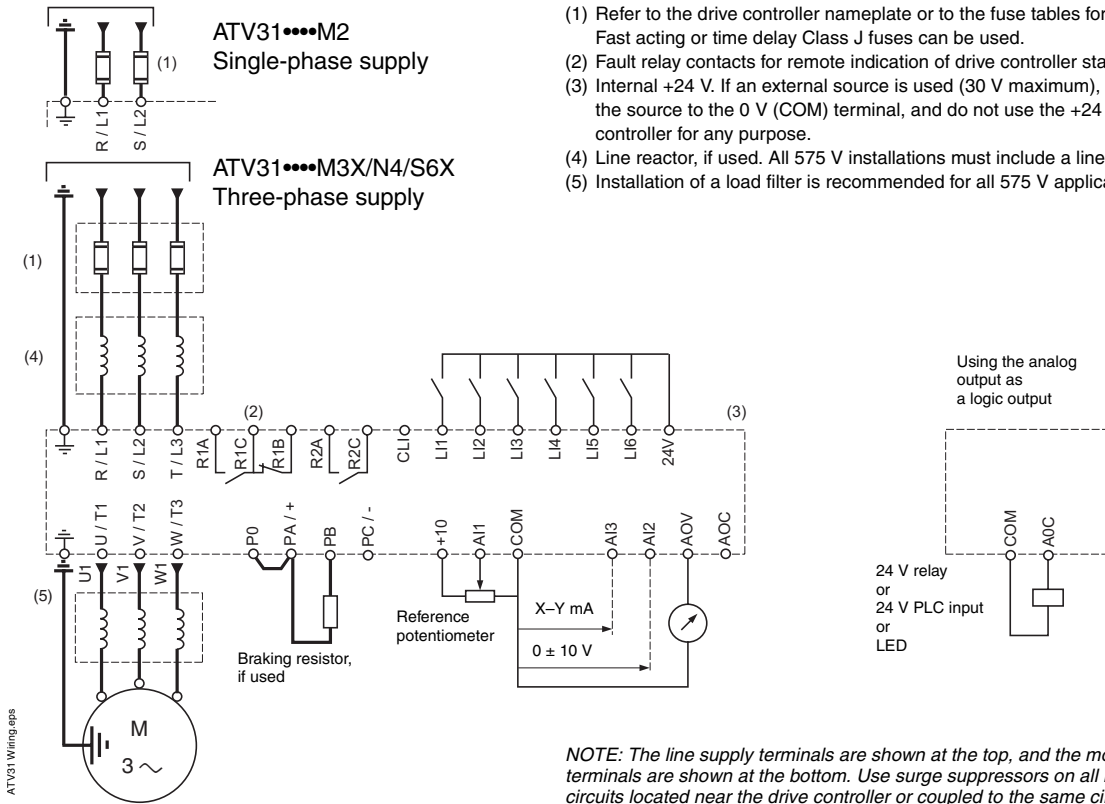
ATV31••••M2
Single-phase supply

(1)

R / L1
S / L2

ATV31••••M3X/N4/S6X
Three-phase supply

(1) Refer to the drive controller nameplate or to the fuse tables for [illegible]
Fast acting or time delay Class J fuses can be used.
(2) Fault relay contacts for remote indication of drive controller sta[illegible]
(3) Internal +24 V. If an external source is used (30 V maximum), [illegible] the source to the 0 V (COM) terminal, and do not use the +24 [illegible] controller for any purpose.
(4) Line reactor, if used. All 575 V installations must include a line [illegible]
(5) Installation of a load filter is recommended for all 575 V applica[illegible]

(1)

(4)

(2)

(3)

R / L1
S / L2
T / L3
R1A
R1C
R1B
R2A
R2C
CLI
LI1
LI2
LI3
LI4
LI5
LI6
24V

U / T1
V / T2
W / T3
P0
PA / +
PB
PC / -
+10
AI1
COM
AI3
AI2
AOV
AOC

U1
V1
W1

(5)

Reference potentiometer

X–Y mA

0 ± 10 V

Braking resistor, if used

M
3 ∼

Using the analog output as a logic output

COM
AOC

24 V relay
or
24 V PLC input
or
LED

ATV31 Wiring.eps

NOTE: The line supply terminals are shown at the top, and the mo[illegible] terminals are shown at the bottom. Use surge suppressors on all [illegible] circuits located near the drive controller or coupled to the same ci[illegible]